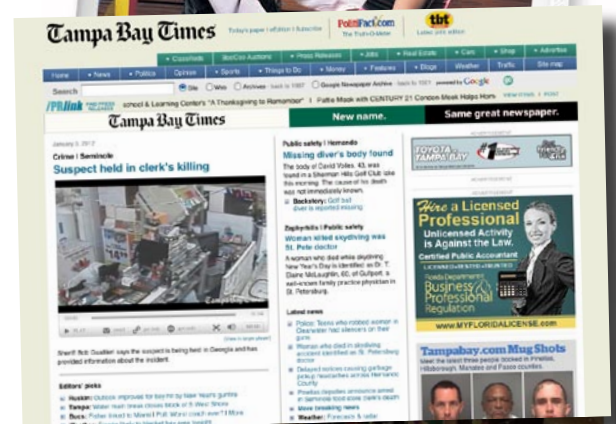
Tampa Bay Times

Today's paper | eEdition | Subscribe

PolitiFact.com The Truth-O-Meter

tbt Latest print edition

Classifieds | Bid/Coin Auctions | Press Releases | Jobs | Real Estate | Cars | Shop | Advertise

Home | News | Politics | Opinion | Sports | Things to Do | Money | Features | Blogs | Weather | Traffic | Site map

Search

Site | Web | Archives | Google Newspaper Archive

PRlink | School & Learning Center's "A Thanksgiving to Remember" | Pattie Mesk with CENTURY 21 Condos Meal Helps Hom

Tampa Bay Times

New name.

Same great newspaper.

January 3, 2012

Crime | Seminole

Suspect held in clerk's killing

Sheriff Bob Gualtieri says the suspect is being held in Georgia and has provided information about the incident.

Editors' picks

Public safety | Hernando

Missing diver's body found

The body of David Voles, 43, was found in a Sherman Hills Golf Club lake this morning. The cause of his death was not immediately known.

Backstory: Golf ball diver is reported missing

Zephyrhills | Public safety

Woman killed skydiving was St. Pete doctor

A woman who died while skydiving New Year's Day is identified as Dr. T. Diane McLaughlin, 60, of Gulfport, a well-known family practice physician in St. Petersburg.

Latest news

TOYOTA TAMPA BAY

Hire a Licensed Professional

Unlicensed Activity is Against the Law.

Certified Public Accountant

Business & Professional Regulation

WWW.MYFLORIDALICENSE.COM

Tampabay.com Mug Shots